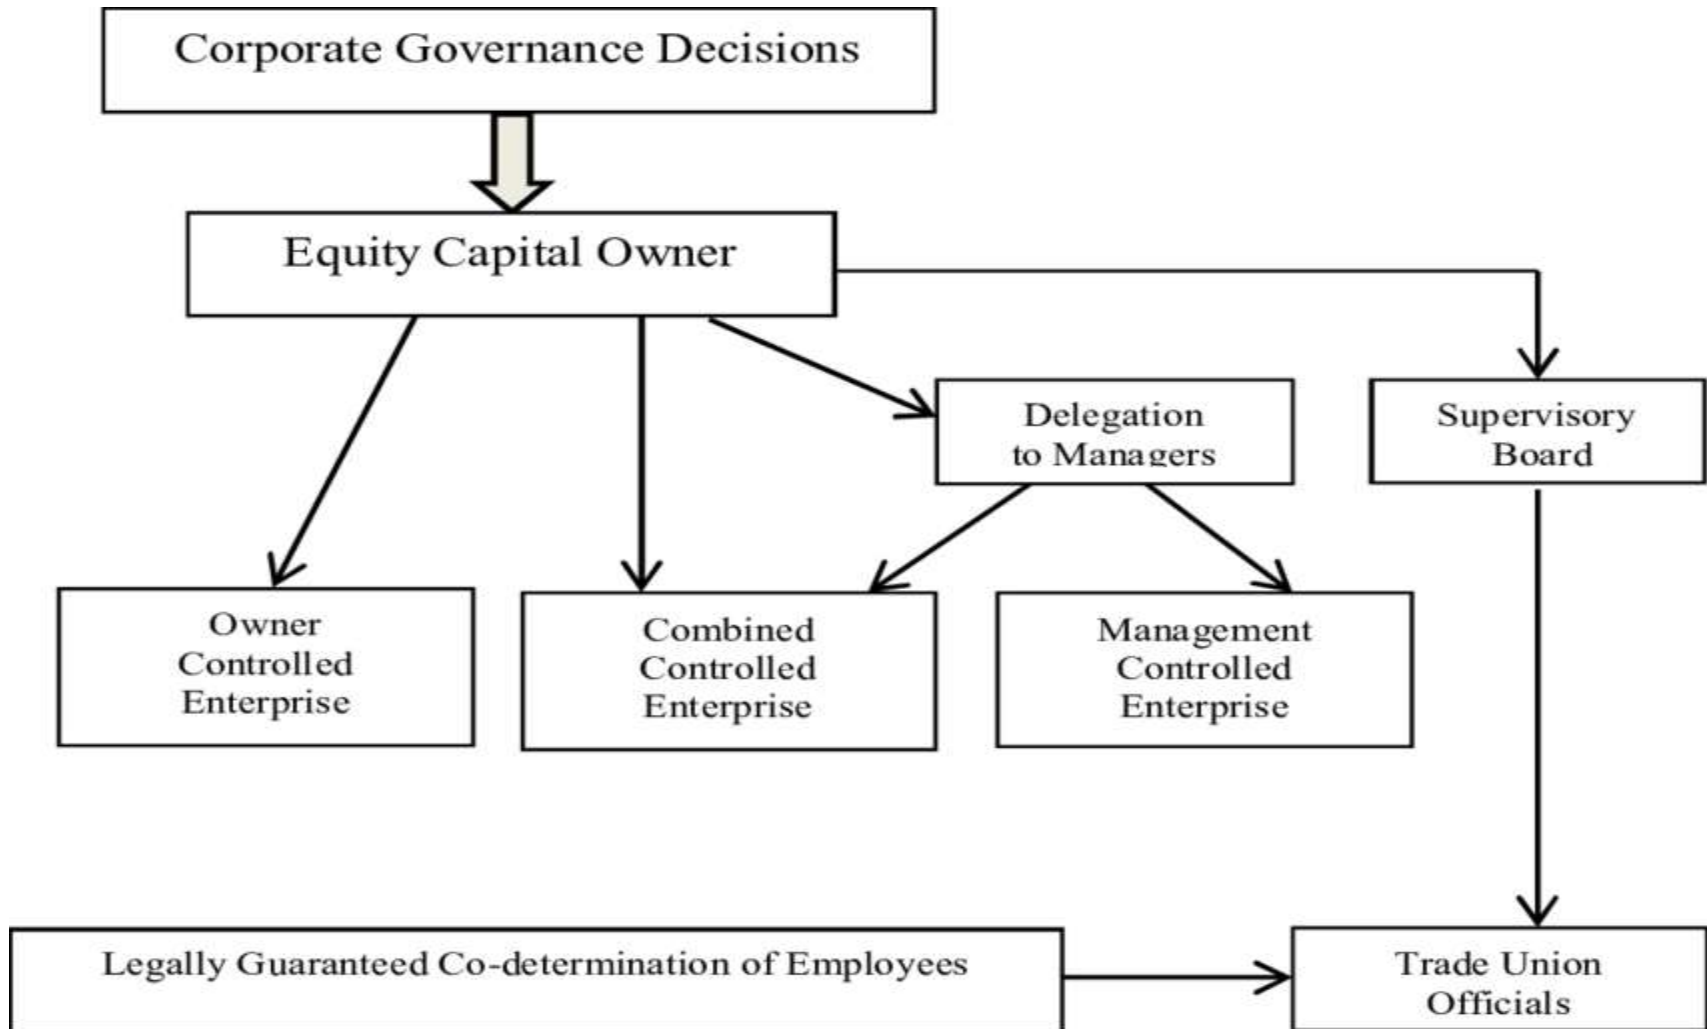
Corporate Governance Decisions

Equity Capital Owner

Delegation to Managers

Supervisory Board

Owner Controlled Enterprise

Combined Controlled Enterprise

Management Controlled Enterprise

Legally Guaranteed Co-determination of Employees

Trade Union Officials